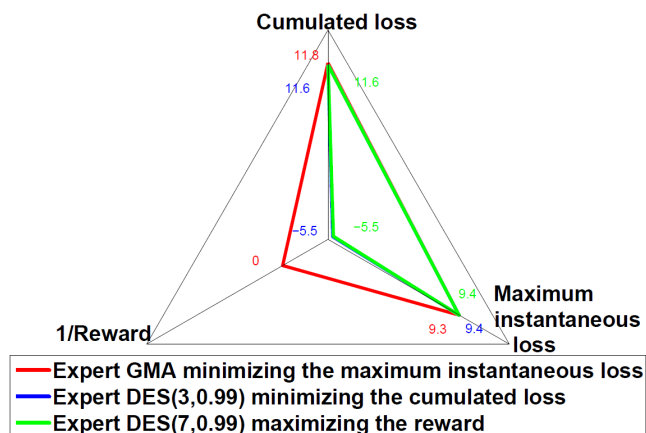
Cumulated loss

11.8

11.6

11.6

0

−5.5

−5.5

9.4

9.3

9.4

1/Reward

Maximum instantaneous loss

Expert GMA minimizing the maximum instantaneous loss
Expert DES(3,0.99) minimizing the cumulated loss
Expert DES(7,0.99) maximizing the reward